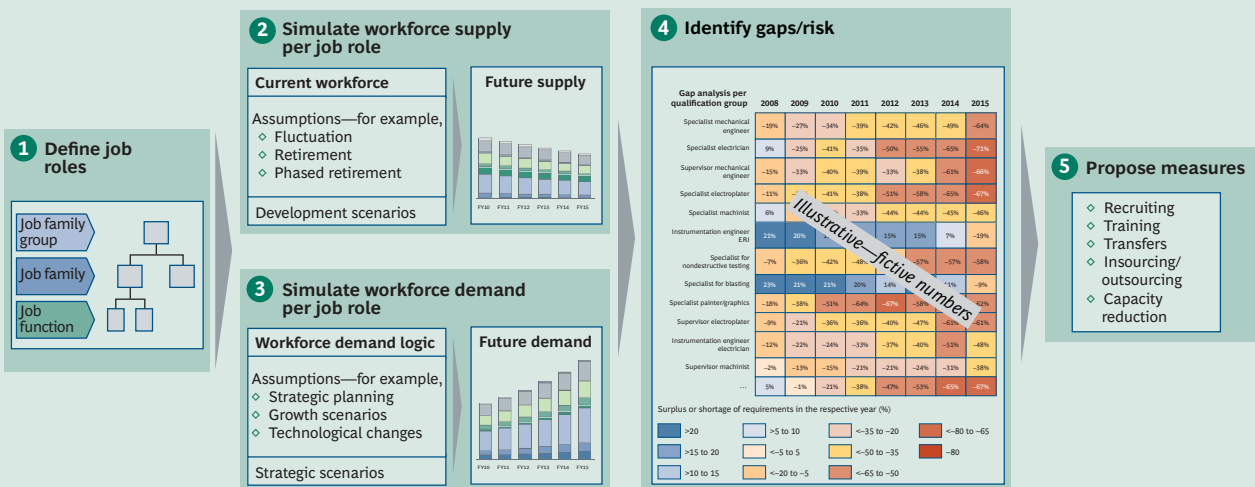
1 Define job roles

Job family group
Job family
Job function

2 Simulate workforce supply per job role

Current workforce

Assumptions—for example,
◇ Fluctuation
◇ Retirement
◇ Phased retirement

Development scenarios

Future supply

FY10 FY11 FY12 FY13 FY14 FY15

3 Simulate workforce demand per job role

Workforce demand logic

Assumptions—for example,
◇ Strategic planning
◇ Growth scenarios
◇ Technological changes

Strategic scenarios

Future demand

FY10 FY11 FY12 FY13 FY14 FY15

4 Identify gaps/risk

| Gap analysis per qualification group | 2008 | 2009 | 2010 | 2011 | 2012 | 2013 | 2014 | 2015 |
|---|---|---|---|---|---|---|---|---|
| Specialist mechanical engineer | –19% | –27% | –34% | –39% | –42% | –46% | –49% | –64% |
| Specialist electrician | 9% | –25% | –41% | –35% | –50% | –55% | –65% | –71% |
| Supervisor mechanical engineer | –15% | –33% | –40% | –39% | –33% | –38% | –63% | –66% |
| Specialist electroplater | –11% | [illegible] | –41% | –38% | –51% | –58% | –65% | –67% |
| Specialist machinist | 6% | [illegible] | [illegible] | –33% | –44% | –44% | –45% | –46% |
| Instrumentation engineer ERI | 21% | 20% | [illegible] | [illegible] | 15% | 15% | 7% | –19% |
| Specialist for nondestructive testing | –7% | –36% | –42% | –48% | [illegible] | –57% | –57% | –58% |
| Specialist for blasting | 23% | 21% | 21% | 20% | 14% | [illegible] | 11% | –9% |
| Specialist painter/graphics | –18% | –38% | –51% | –64% | –67% | –58% | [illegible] | –62% |
| Supervisor electroplater | –9% | –21% | –36% | –36% | –40% | –47% | –63% | –61% |
| Instrumentation engineer electrician | –12% | –22% | –24% | –33% | –37% | –40% | –53% | –48% |
| Supervisor machinist | –2% | –13% | –15% | –21% | –21% | –24% | –31% | –38% |
| ... | 5% | –1% | –21% | –38% | –47% | –53% | –65% | –67% |

Illustrative—fictive numbers

Surplus or shortage of requirements in the respective year (%)

>20
>15 to 20
>10 to 15
>5 to 10
<–5 to 5
<–20 to –5
<–35 to –20
<–50 to –35
<–65 to –50
<–80 to –65
–80

5 Propose measures

◇ Recruiting
◇ Training
◇ Transfers
◇ Insourcing/ outsourcing
◇ Capacity reduction